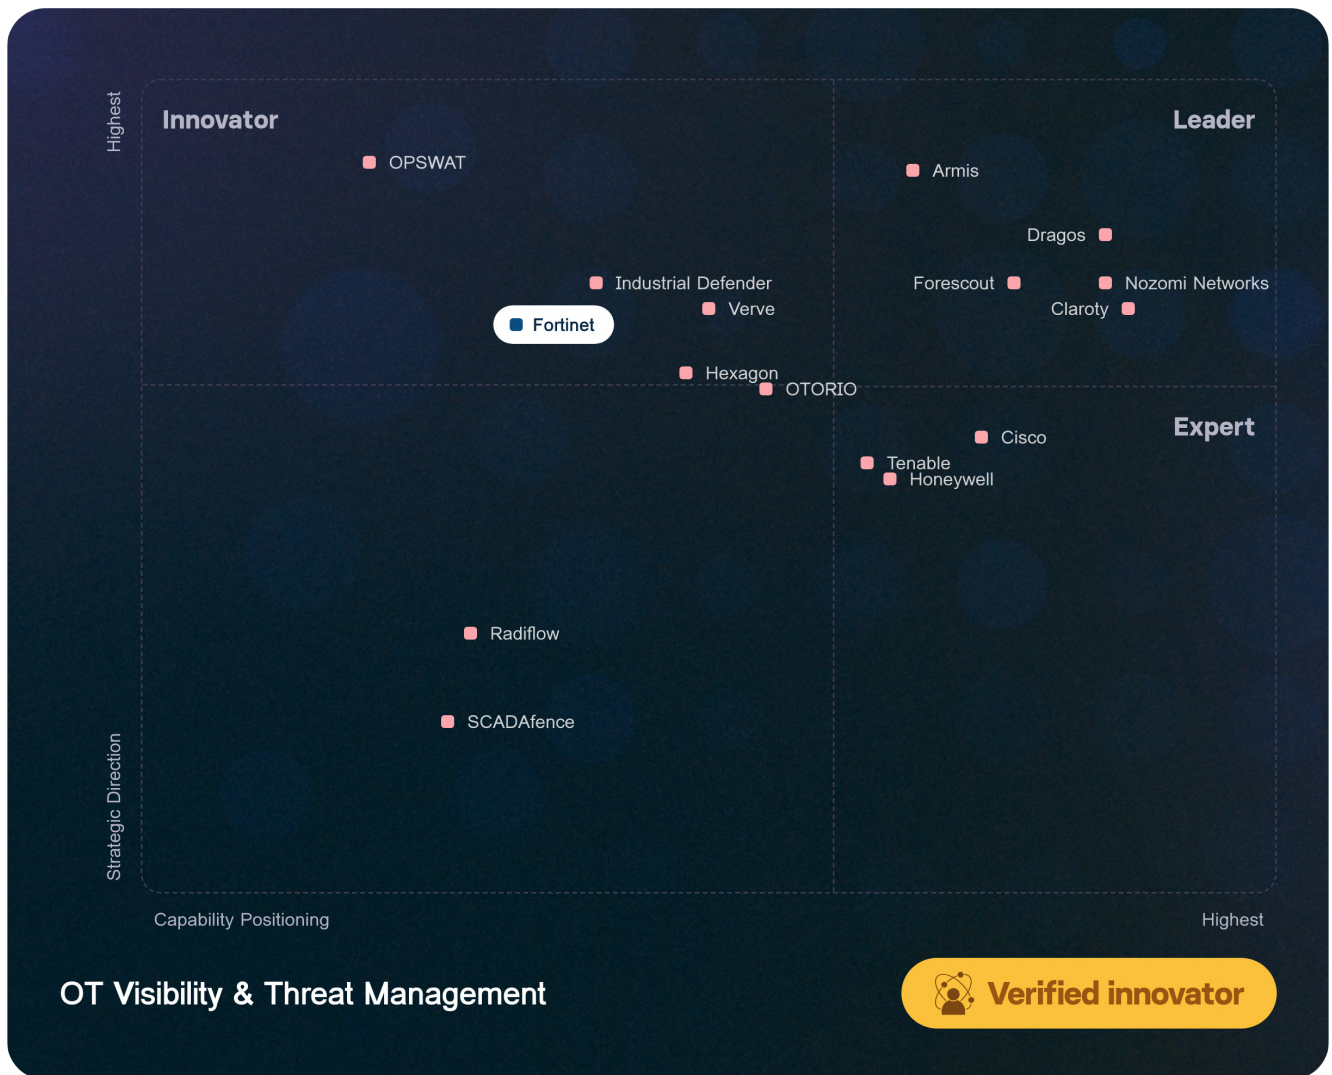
Highest

Innovator

Leader

OPSWAT

Armis

Dragos

Industrial Defender

Forescout

Nozomi Networks

Verve

Claroty

Fortinet

Hexagon

OTORIO

Expert

Cisco

Tenable

Honeywell

Radiflow

SCADAfence

Strategic Direction

Capability Positioning

Highest

OT Visibility & Threat Management

Verified innovator